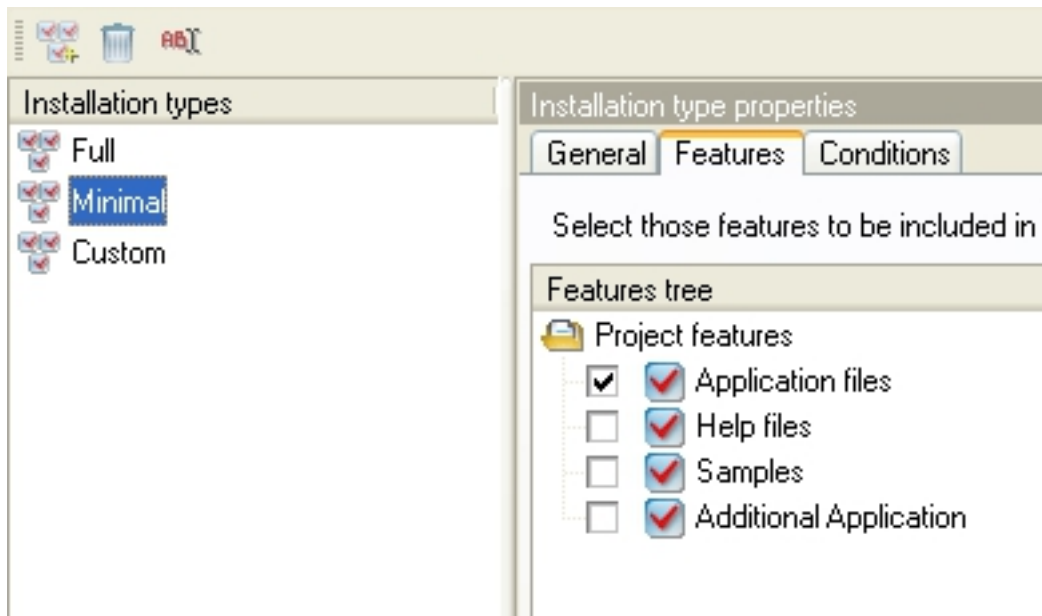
AB

Installation types
Full
Minimal
Custom

Installation type properties
General | Features | Conditions

Select those features to be included in

Features tree
Project features
Application files
Help files
Samples
Additional Application